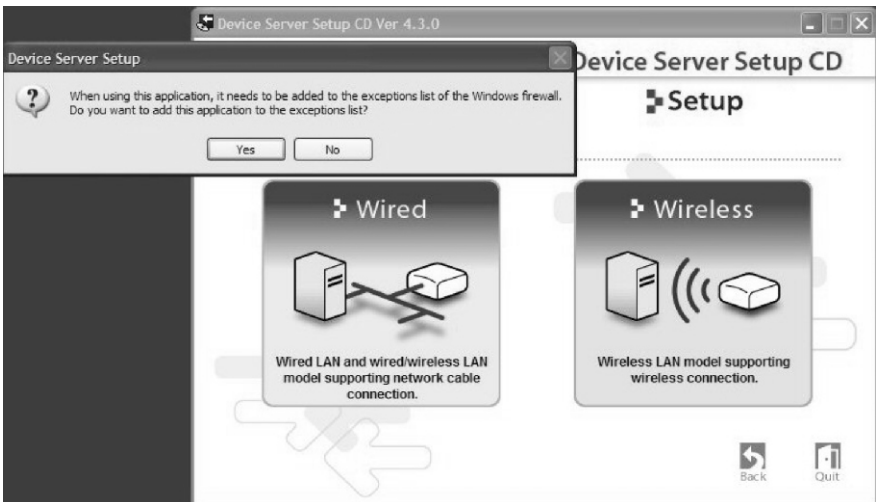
Device Server Setup CD Ver 4.3.0

Device Server Setup

When using this application, it needs to be added to the exceptions list of the Windows firewall. Do you want to add this application to the exceptions list?

Yes No

Device Server Setup CD

Setup

Wired

Wired LAN and wired/wireless LAN model supporting network cable connection.

Wireless

Wireless LAN model supporting wireless connection.

Back

Quit